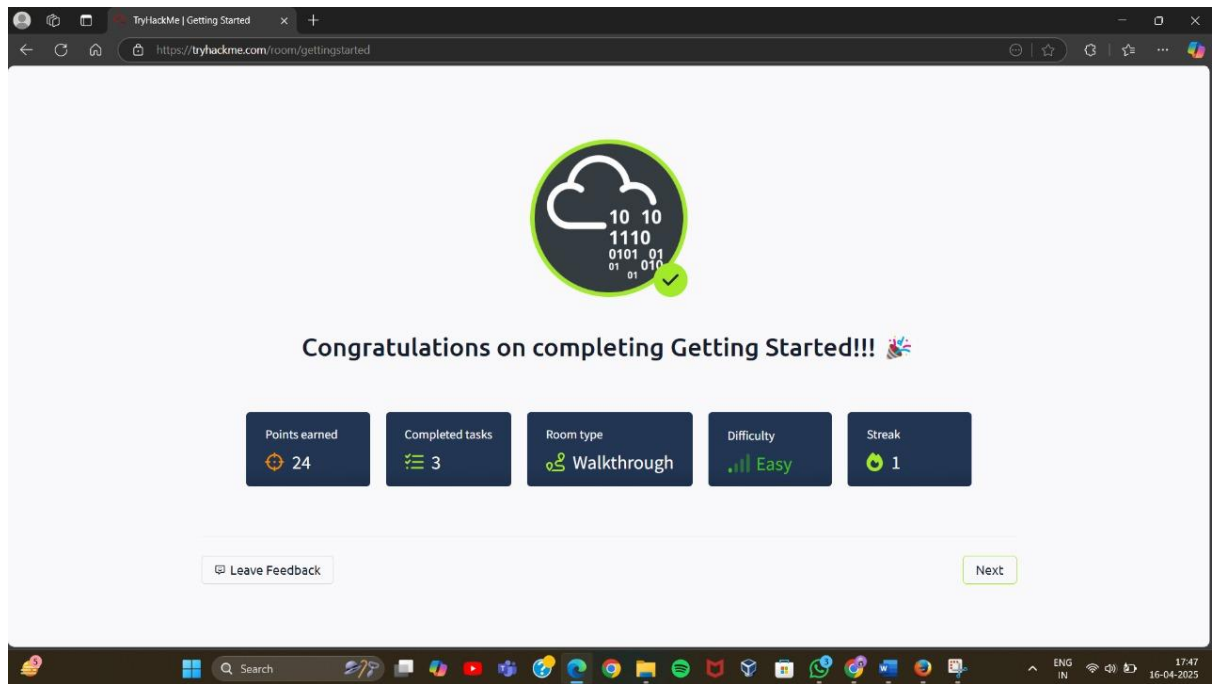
TryHackMe | Getting Started

https://tryhackme.com/room/gettingstarted

10 10
1110
0101 01
01 010
01

Congratulations on completing Getting Started!!! 🎉

| Points earned | Completed tasks | Room type | Difficulty | Streak |
|---|---|---|---|---|
| 24 | 3 | Walkthrough | Easy | 1 |

Leave Feedback

Next

Search

ENG IN

17:47
16-04-2025